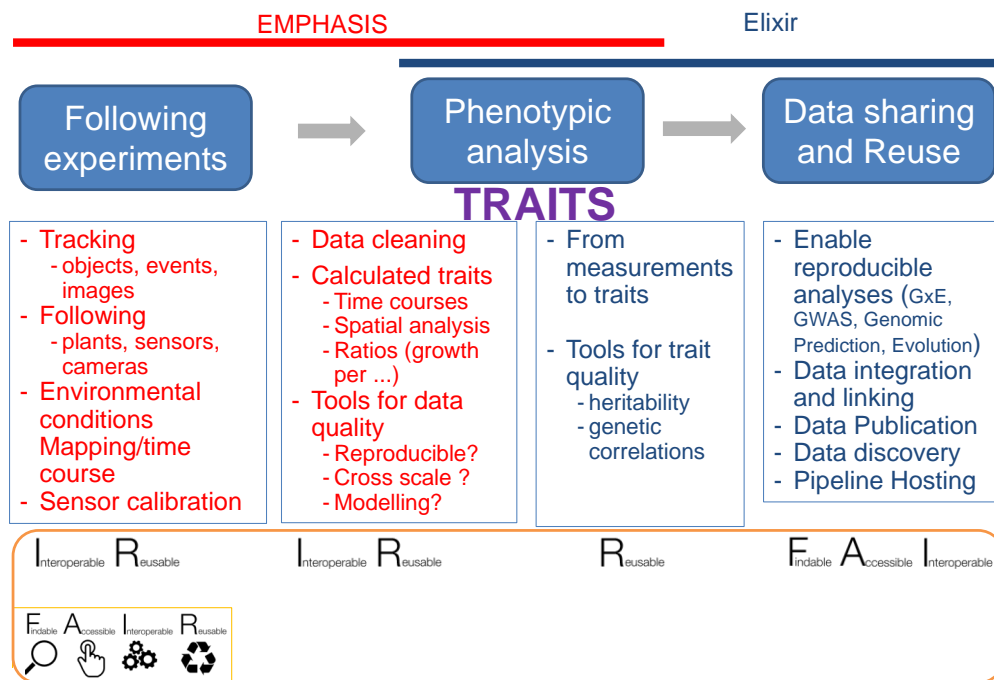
EMPHASIS

Elixir

Following experiments

Phenotypic analysis

Data sharing and Reuse

TRAITS

- Tracking
 - objects, events, images
- Following
 - plants, sensors, cameras
- Environmental conditions Mapping/time course
- Sensor calibration

- Data cleaning
- Calculated traits
 - Time courses
 - Spatial analysis
 - Ratios (growth per ...)
- Tools for data quality
 - Reproducible?
 - Cross scale ?
 - Modelling?

- From measurements to traits

- Tools for trait quality
 - heritability
 - genetic correlations

- Enable reproducible analyses (GxE, GWAS, Genomic Prediction, Evolution)
- Data integration and linking
- Data Publication
- Data discovery
- Pipeline Hosting

Interoperable Reusable

Interoperable Reusable

Reusable

Findable Accessible Interoperable

Findable Accessible Interoperable Reusable